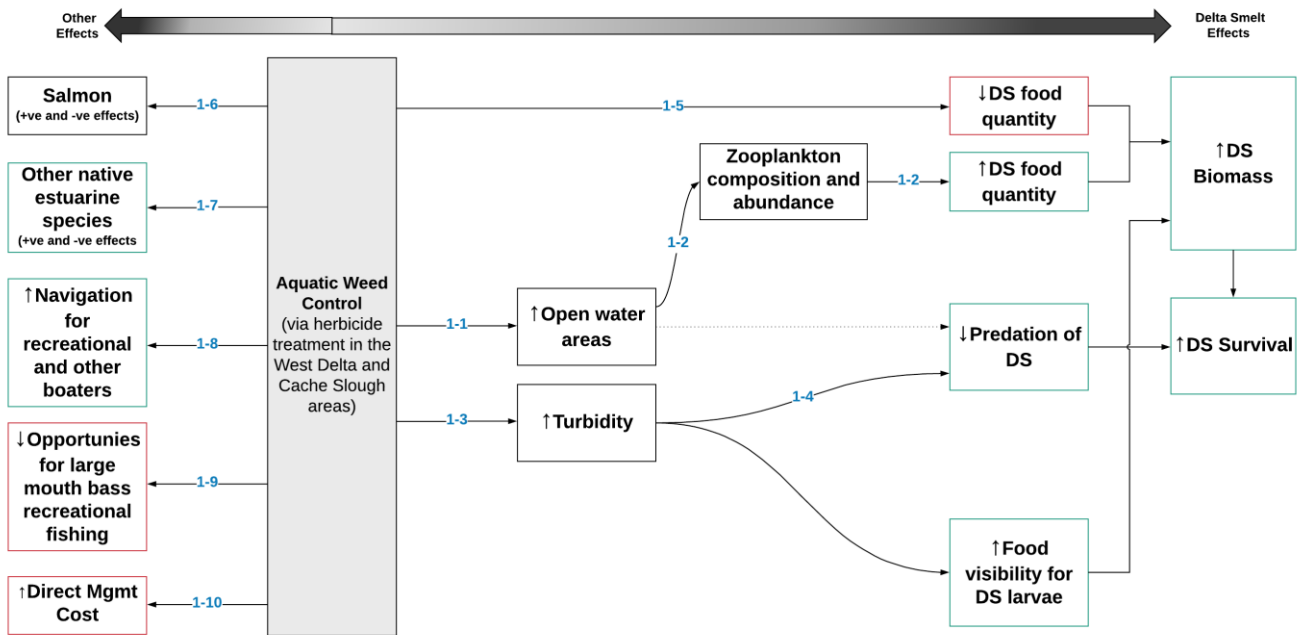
Other Effects

Delta Smelt Effects

Salmon
(+ve and -ve effects)

1-6

Other native estuarine species
(+ve and -ve effects

1-7

↑Navigation for recreational and other boaters

1-8

↓Opportunies for large mouth bass recreational fishing

1-9

↑Direct Mgmt Cost

1-10

Aquatic Weed Control
(via herbicide treatment in the West Delta and Cache Slough areas)

1-5

↓DS food quantity

Zooplankton composition and abundance

1-2

↑DS food quantity

1-2

1-1

↑Open water areas

1-3

↑Turbidity

1-4

↓Predation of DS

↑Food visibility for DS larvae

↑DS Biomass

↑DS Survival